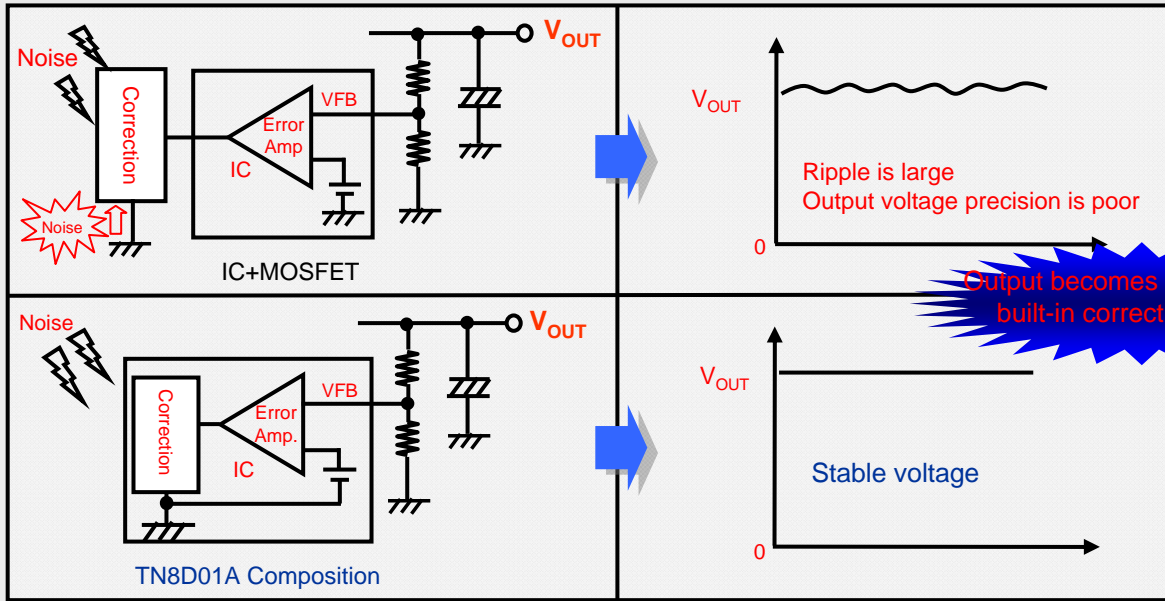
Noise
Correction
Error Amp
IC
VFB
$V_{OUT}$
Noise
IC+MOSFET

$V_{OUT}$
Ripple is large
Output voltage precision is poor
0

Output becomes
built-in correct

Noise
Correction
Error Amp.
IC
VFB
$V_{OUT}$
TN8D01A Composition

$V_{OUT}$
Stable voltage
0